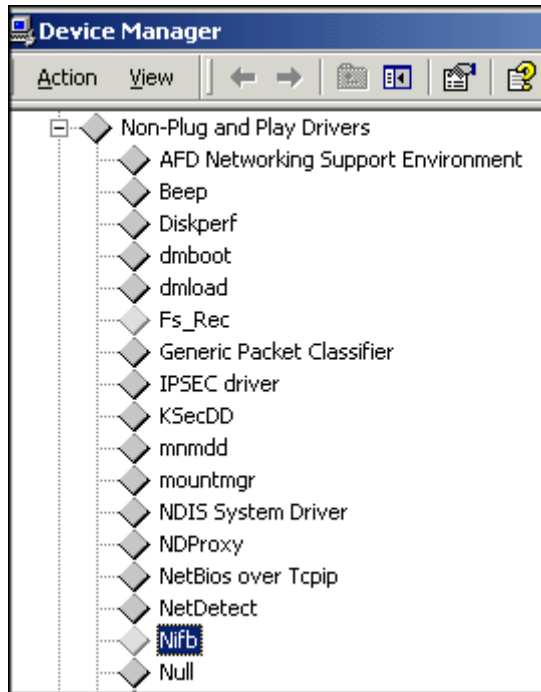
Device Manager

Action View

Non-Plug and Play Drivers
AFD Networking Support Environment
Beep
Diskperf
dmboot
dmload
Fs_Rec
Generic Packet Classifier
IPSEC driver
KSecDD
mnmdd
mountmgr
NDIS System Driver
NDProxy
NetBios over Tcpip
NetDetect
Nifb
Null